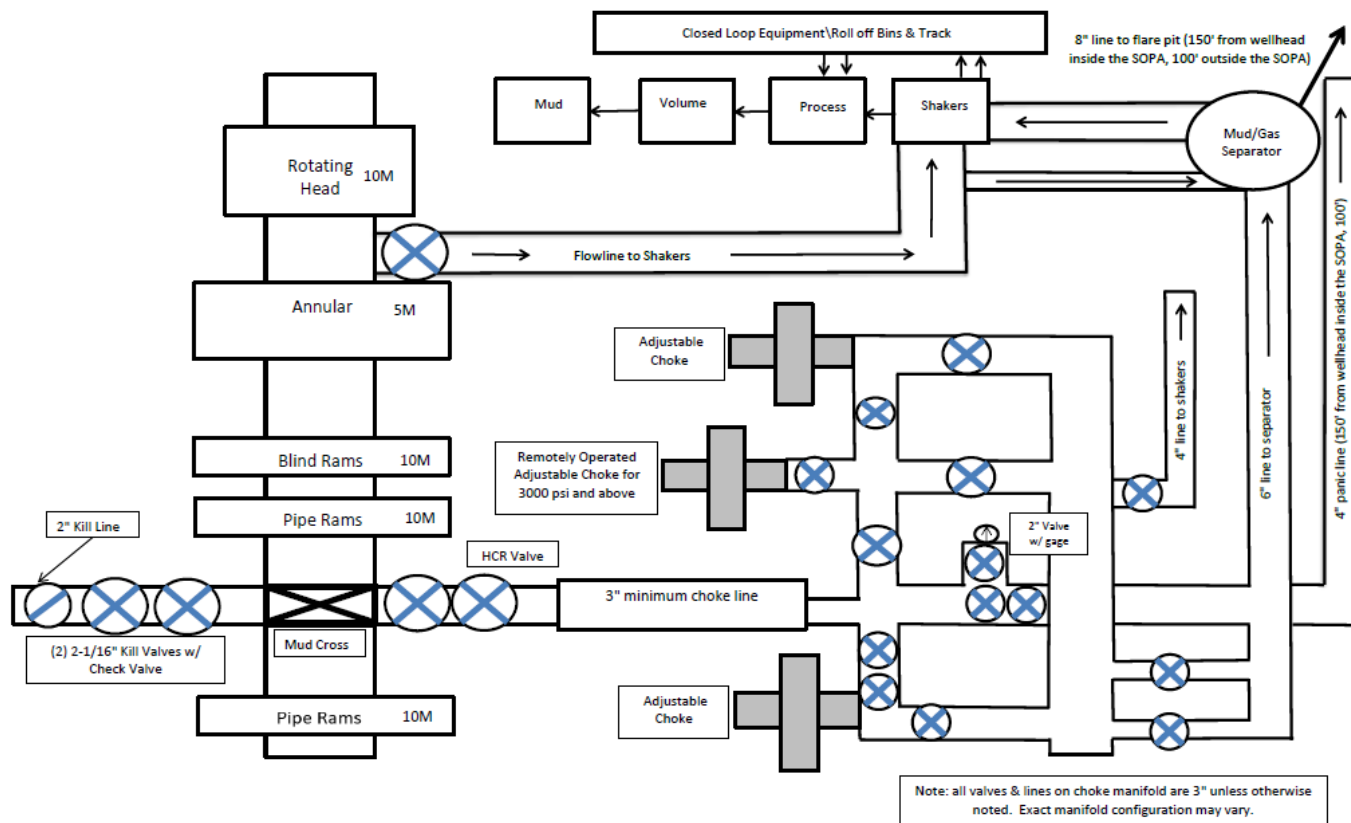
Closed Loop Equipment\Roll off Bins & Track

8" line to flare pit (150' from wellhead inside the SOPA, 100' outside the SOPA)

Mud

Volume

Process

Shakers

Mud/Gas Separator

Rotating Head 10M

Flowline to Shakers

Annular 5M

Adjustable Choke

4" line to shakers

6" line to separator

4" panic line (150' from wellhead inside the SOPA, 100')

Remotely Operated Adjustable Choke for 3000 psi and above

Blind Rams 10M

Pipe Rams 10M

2" Kill Line

2" Valve w/ gage

HCR Valve

3" minimum choke line

Mud Cross

(2) 2-1/16" Kill Valves w/ Check Valve

Adjustable Choke

Pipe Rams 10M

Note: all valves & lines on choke manifold are 3" unless otherwise noted. Exact manifold configuration may vary.